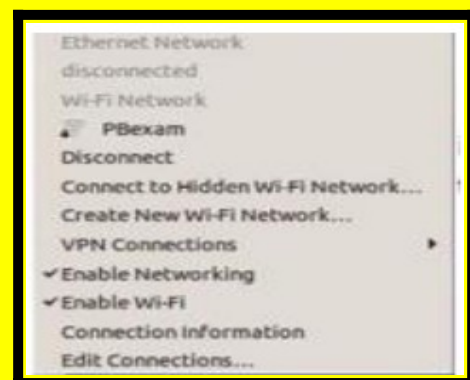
Ethernet Network
disconnected
Wi-Fi Network
PBexam
Disconnect
Connect to Hidden Wi-Fi Network...
Create New Wi-Fi Network...
VPN Connections
✓Enable Networking
✓Enable Wi-Fi
Connection Information
Edit Connections...